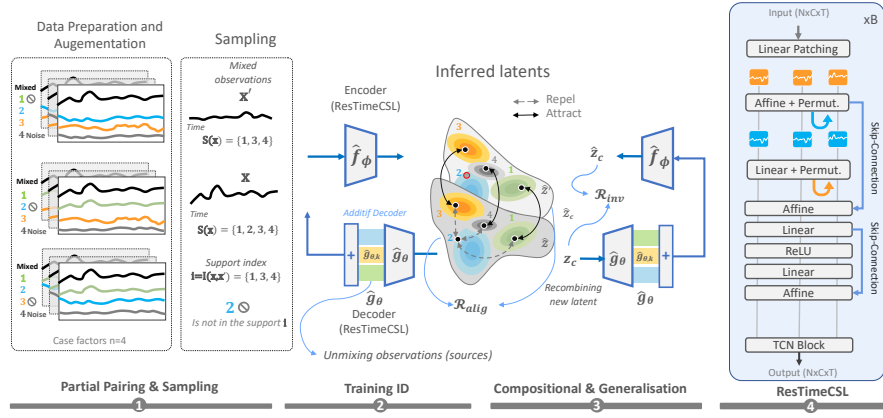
Data Preparation and Augementation

Mixed
1
2
3
4 Noise

Mixed
1
2
3
4 Noise

Mixed
1
2
3
4 Noise

Case factors n=4

Sampling

Mixed observations
$\mathbf{x}'$
Time
$\mathbf{S}(\mathbf{x}) = \{1, 3, 4\}$

$\mathbf{x}$
Time
$\mathbf{S}(\mathbf{x}) = \{1, 2, 3, 4\}$

Support index
$\mathbf{i} = \mathbf{I}(\mathbf{x}, \mathbf{x}') = \{1, 3, 4\}$

2
Is not in the support $\mathbf{i}$

Encoder (ResTimeCSL)
$\hat{f}_\phi$

Inferred latents

Repel
Attract

3
2
4
1
3
1
2
$\hat{z}'$
$\hat{z}$

Additif Decoder
+
$\hat{g}_{\theta,k}$
$\hat{g}_\theta$
$\hat{g}_\theta$
Decoder (ResTimeCSL)

$\mathcal{R}_{alig}$

Unmixing observations (sources)

$\hat{z}_c$
$\mathcal{R}_{inv}$
$\hat{z}_c$
$\hat{f}_\phi$
$z_c$
$\hat{g}_\theta$
$\hat{g}_{\theta,k}$
+
$\hat{g}_\theta$

Recombining new latent

Input (NxCxT)
xB
Linear Patching
Affine + Permut.
Linear + Permut.
Affine
Linear
ReLU
Linear
Affine
TCN Block
Output (NxCxT)
Skip-Connection
Skip-Connection

Partial Pairing & Sampling
1
Training ID
2
Compositional & Generalisation
3
ResTimeCSL
4